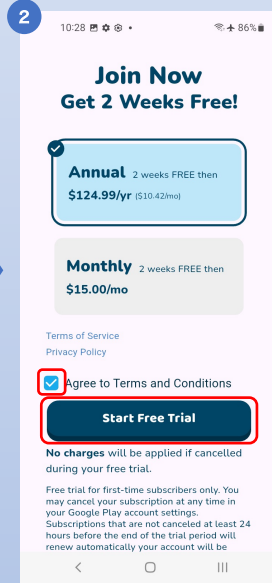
2

10:28 86%

Join Now
Get 2 Weeks Free!

Annual 2 weeks FREE then
$124.99/yr ($10.42/mo)

Monthly 2 weeks FREE then
$15.00/mo

Terms of Service
Privacy Policy

Agree to Terms and Conditions

Start Free Trial

No charges will be applied if cancelled during your free trial.

Free trial for first-time subscribers only. You may cancel your subscription at any time in your Google Play account settings. Subscriptions that are not canceled at least 24 hours before the end of the trial period will renew automatically your account will be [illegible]